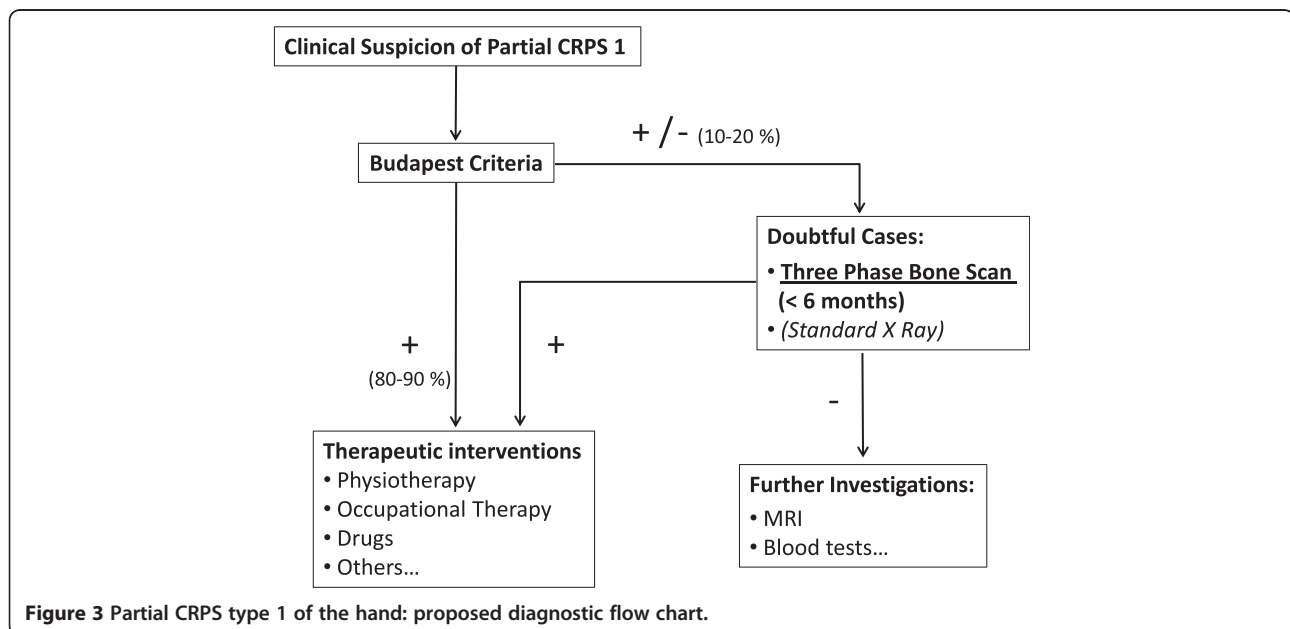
Clinical Suspicion of Partial CRPS 1

Budapest Criteria

+ / - (10-20 %)

Doubtful Cases:
• Three Phase Bone Scan (< 6 months)
• (Standard X Ray)

+
(80-90 %)

+

-

Therapeutic interventions
• Physiotherapy
• Occupational Therapy
• Drugs
• Others…

Further Investigations:
• MRI
• Blood tests…

Figure 3 Partial CRPS type 1 of the hand: proposed diagnostic flow chart.